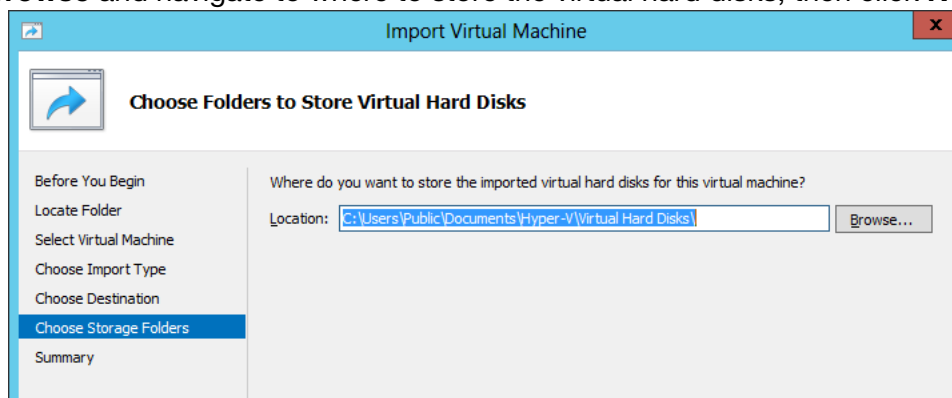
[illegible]
Import Virtual Machine
x
Choose Folders to Store Virtual Hard Disks
Before You Begin
Locate Folder
Select Virtual Machine
Choose Import Type
Choose Destination
Choose Storage Folders
Summary
Where do you want to store the imported virtual hard disks for this virtual machine?
Location: C:\Users\Public\Documents\Hyper-V\Virtual Hard Disks\
Browse...